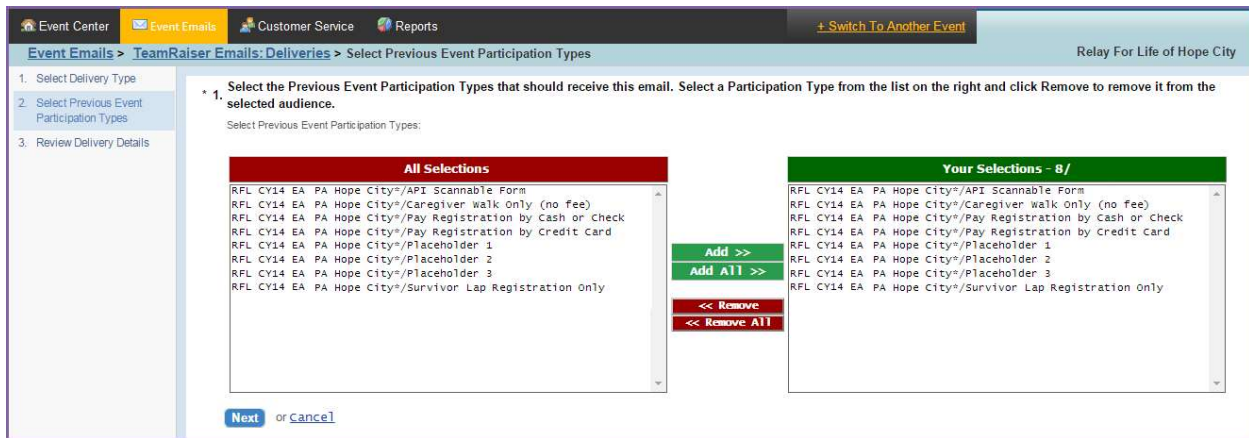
Event Center Event Emails Customer Service Reports + Switch To Another Event

Event Emails > TeamRaiser Emails: Deliveries > Select Previous Event Participation Types

Relay For Life of Hope City

1. Select Delivery Type
2. Select Previous Event Participation Types
3. Review Delivery Details

* 1. Select the Previous Event Participation Types that should receive this email. Select a Participation Type from the list on the right and click Remove to remove it from the selected audience.

Select Previous Event Participation Types:

All Selections

RFL CY14 EA PA Hope City*/API Scannable Form
RFL CY14 EA PA Hope City*/Caregiver Walk Only (no fee)
RFL CY14 EA PA Hope City*/Pay Registration by Cash or Check
RFL CY14 EA PA Hope City*/Pay Registration by Credit Card
RFL CY14 EA PA Hope City*/Placeholder 1
RFL CY14 EA PA Hope City*/Placeholder 2
RFL CY14 EA PA Hope City*/Placeholder 3
RFL CY14 EA PA Hope City*/Survivor Lap Registration Only

Add >>
Add All >>
<< Remove
<< Remove All

Your Selections - 8/

RFL CY14 EA PA Hope City*/API Scannable Form
RFL CY14 EA PA Hope City*/Caregiver Walk Only (no fee)
RFL CY14 EA PA Hope City*/Pay Registration by Cash or Check
RFL CY14 EA PA Hope City*/Pay Registration by Credit Card
RFL CY14 EA PA Hope City*/Placeholder 1
RFL CY14 EA PA Hope City*/Placeholder 2
RFL CY14 EA PA Hope City*/Placeholder 3
RFL CY14 EA PA Hope City*/Survivor Lap Registration Only

Next or Cancel